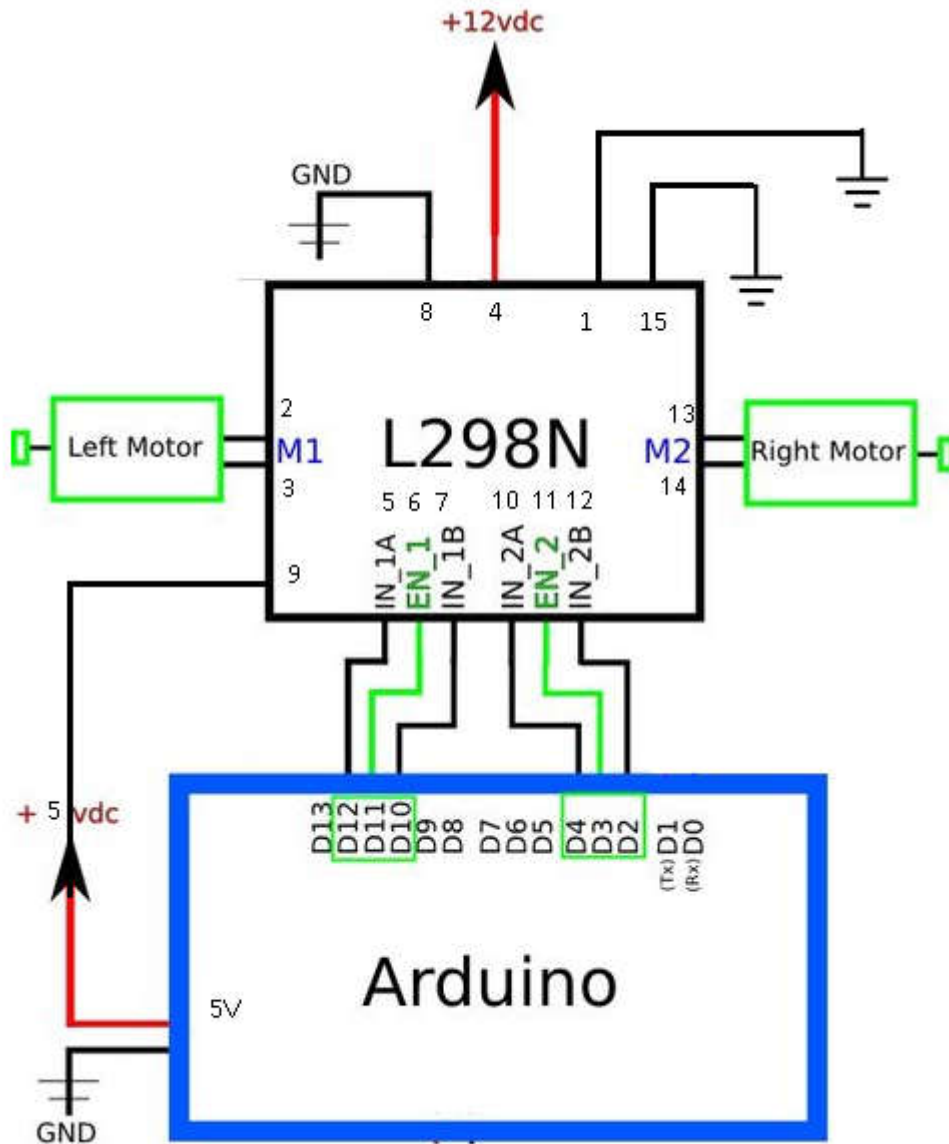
+12vdc

GND

8 4 1 15

2
Left Motor
M1
3

L298N

13
M2
Right Motor
14

5 6 7 10 11 12

9

IN_1A EN_1 IN_1B IN_2A EN_2 IN_2B

+ 5 vdc

D13 D12 D11 D10 D9 D8 D7 D6 D5 D4 D3 D2 D1 D0
(Tx) (Rx)

Arduino

5V

GND